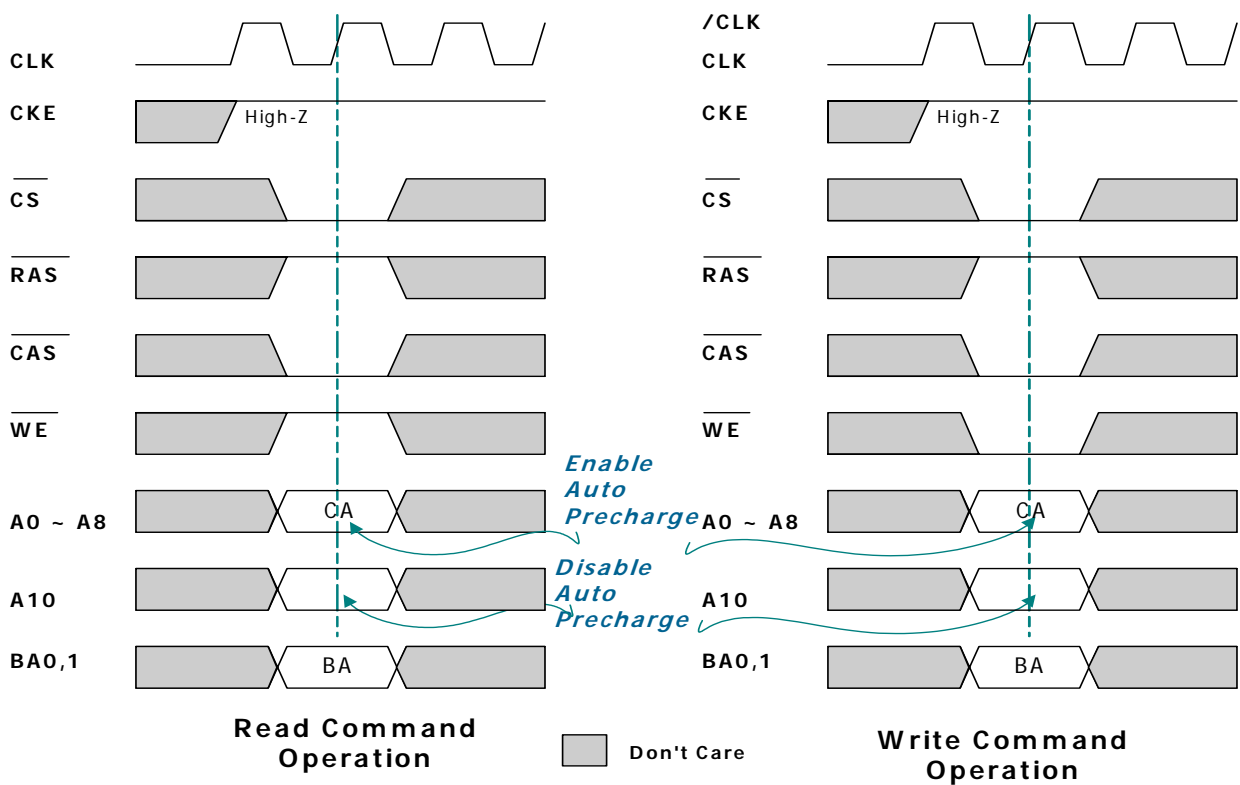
CLK
CKE
High-Z
$\overline{CS}$
$\overline{RAS}$
$\overline{CAS}$
$\overline{WE}$
A0 ~ A8
CA
A10
BA0,1
BA

Read Command Operation

Enable Auto Precharge

Disable Auto Precharge

Don't Care

/CLK
CLK
CKE
High-Z
$\overline{CS}$
$\overline{RAS}$
$\overline{CAS}$
$\overline{WE}$
A0 ~ A8
CA
A10
BA0,1
BA

Write Command Operation